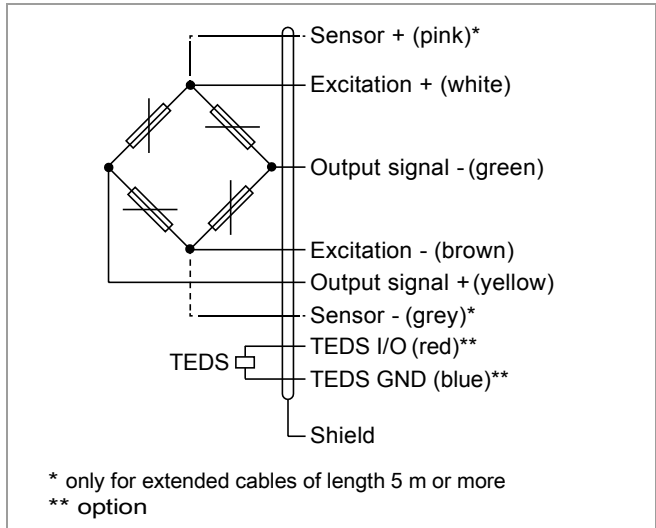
Sensor + (pink)*
Excitation + (white)
Output signal - (green)
Excitation - (brown)
Output signal + (yellow)
Sensor - (grey)*
TEDS
TEDS I/O (red)**
TEDS GND (blue)**
Shield

* only for extended cables of length 5 m or more
** option